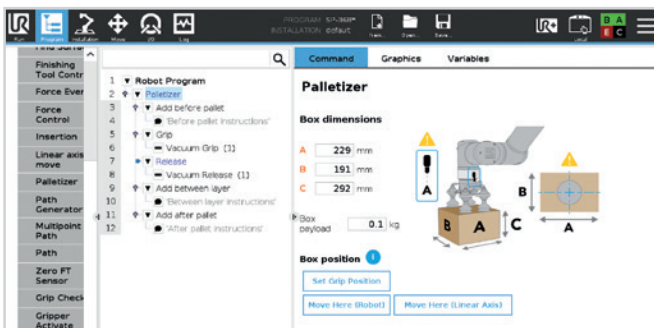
Run Program Installation Move I/O Log

PROGRAM: 5*-368*
INSTALLATION: default

New... Open... Save...

Local

B A
E C

Find Surfa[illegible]
Finishing Tool Contr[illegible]
Force Ever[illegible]
Force Control
Insertion
Linear axis move
Palletizer
Path Generator
Multipoint Path
Path
Zero FT Sensor
Grip Check
Gripper Activate

1 ▼ Robot Program
2 ▼ Palletizer
3 ▼ Add before pallet
4 'Before pallet instructions'
5 ▼ Grip
6 Vacuum Grip (1)
7 Release
8 Vacuum Release (1)
9 ▼ Add between layer
10 'Between layer instructions'
11 ▼ Add after pallet
12 'After pallet instructions'

Command Graphics Variables

Palletizer

Box dimensions

A 229 mm
B 191 mm
C 292 mm

Box payload 0.1 kg

A
B A C
B
A

Box position

Set Grip Position

Move Here (Robot) Move Here (Linear Axis)